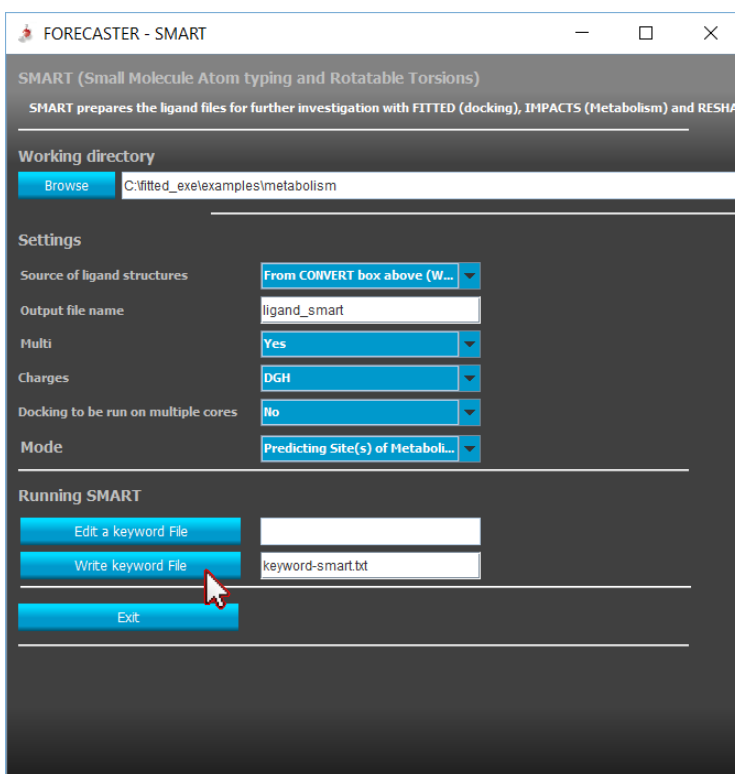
FORECASTER - SMART

SMART (Small Molecule Atom typing and Rotatable Torsions)

SMART prepares the ligand files for further investigation with FITTED (docking), IMPACTS (Metabolism) and RESHA

Working directory

Browse C:\fitted_exe\examples\metabolism

Settings

Source of ligand structures From CONVERT box above (W...

Output file name ligand_smart

Multi Yes

Charges DGH

Docking to be run on multiple cores No

Mode Predicting Site(s) of Metaboli...

Running SMART

Edit a keyword File

Write keyword File keyword-smart.txt

Exit